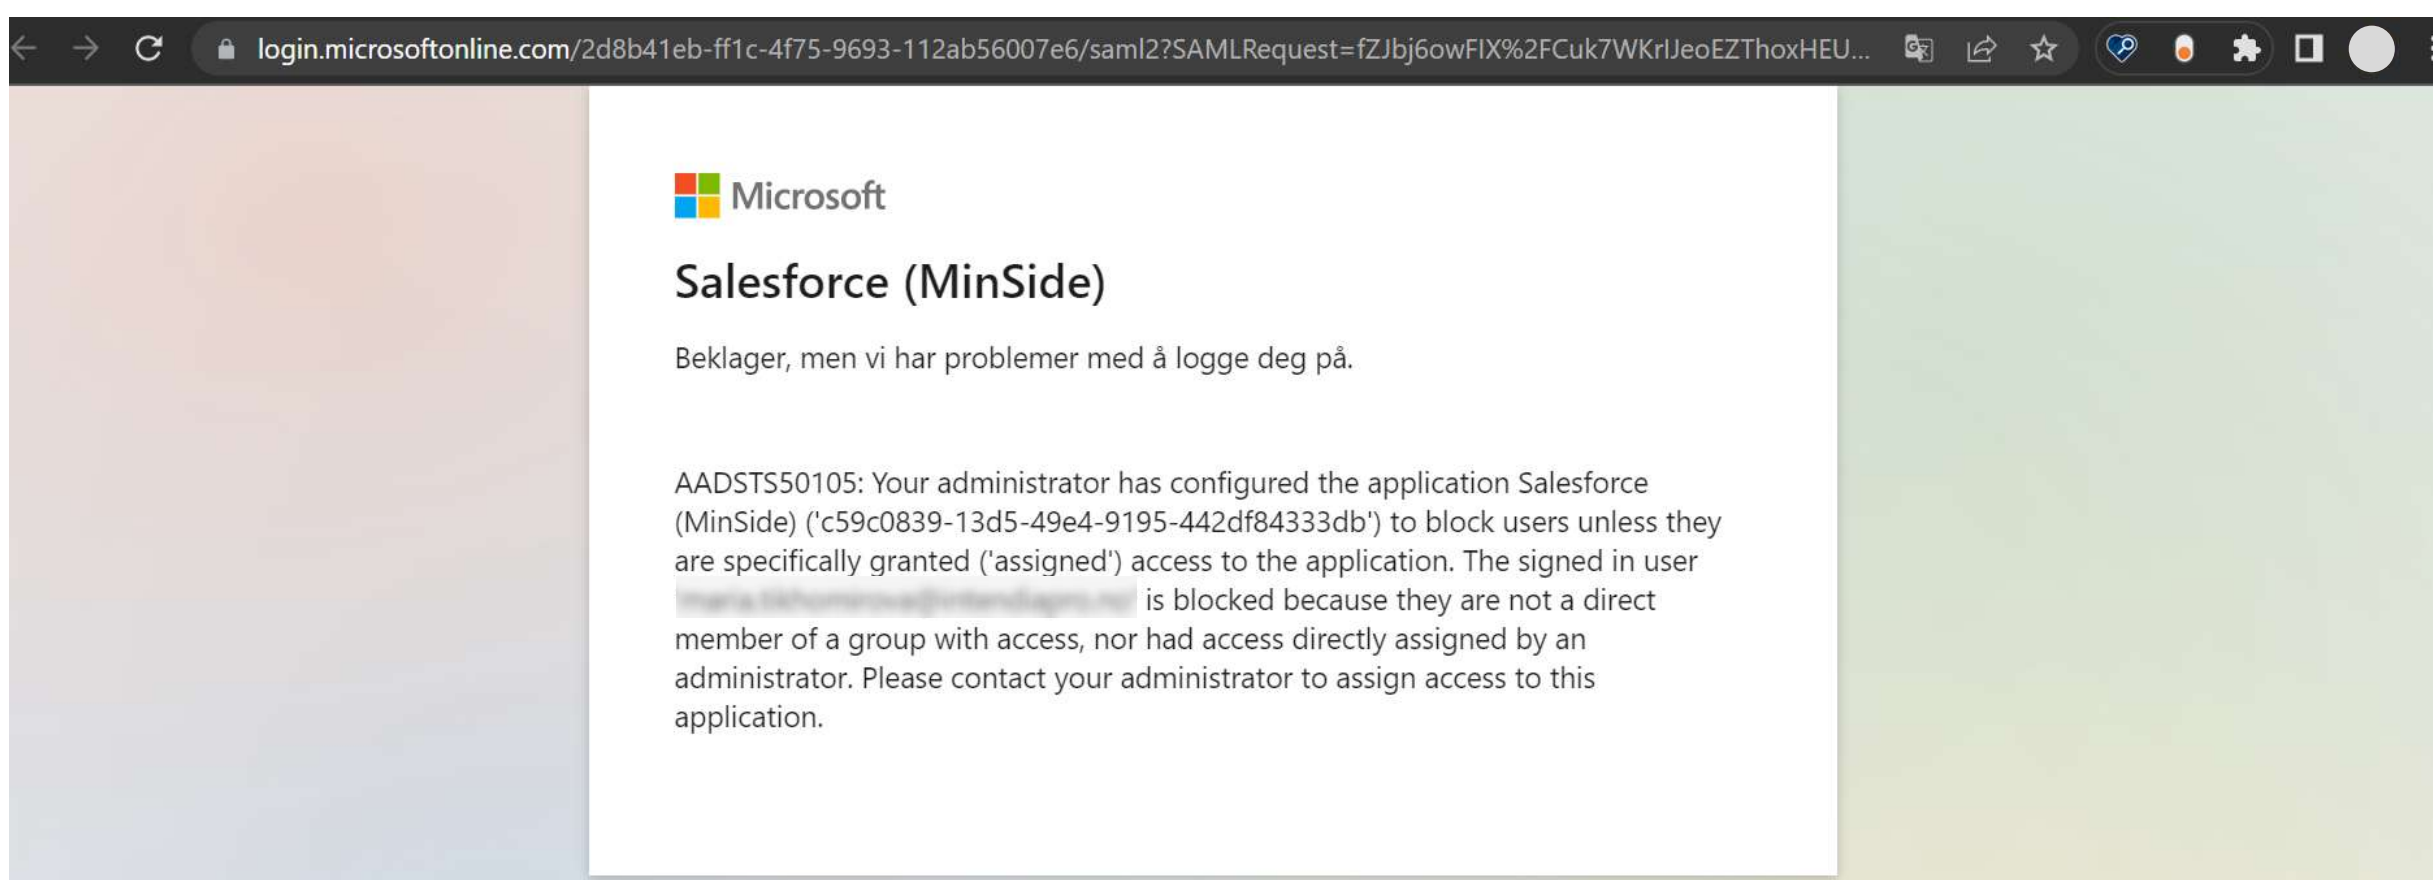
login.microsoftonline.com/2d8b41eb-ff1c-4f75-9693-112ab56007e6/saml2?SAMLRequest=fZJbj6owFIX%2FCuk7WKrlJeoEZThoxHEU...

Microsoft

Salesforce (MinSide)

Beklager, men vi har problemer med å logge deg på.

AADSTS50105: Your administrator has configured the application Salesforce (MinSide) ('c59c0839-13d5-49e4-9195-442df84333db') to block users unless they are specifically granted ('assigned') access to the application. The signed in user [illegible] is blocked because they are not a direct member of a group with access, nor had access directly assigned by an administrator. Please contact your administrator to assign access to this application.